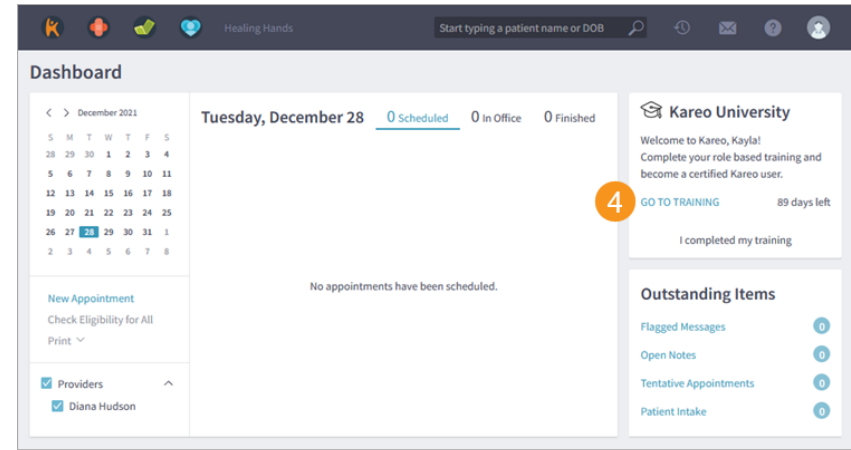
Healing Hands

Start typing a patient name or DOB

Dashboard

December 2021

| S | M | T | W | T | F | S |
|---|---|---|---|---|---|---|
| 28 | 29 | 30 | 1 | 2 | 3 | 4 |
| 5 | 6 | 7 | 8 | 9 | 10 | 11 |
| 12 | 13 | 14 | 15 | 16 | 17 | 18 |
| 19 | 20 | 21 | 22 | 23 | 24 | 25 |
| 26 | 27 | 28 | 29 | 30 | 31 | 1 |
| 2 | 3 | 4 | 5 | 6 | 7 | 8 |

New Appointment
Check Eligibility for All
Print

Providers
Diana Hudson

Tuesday, December 28
0 Scheduled
0 In Office
0 Finished

No appointments have been scheduled.

Kareo University

Welcome to Kareo, Kayla!
Complete your role based training and become a certified Kareo user.

4

GO TO TRAINING
89 days left

I completed my training

Outstanding Items

Flagged Messages 0
Open Notes 0
Tentative Appointments 0
Patient Intake 0